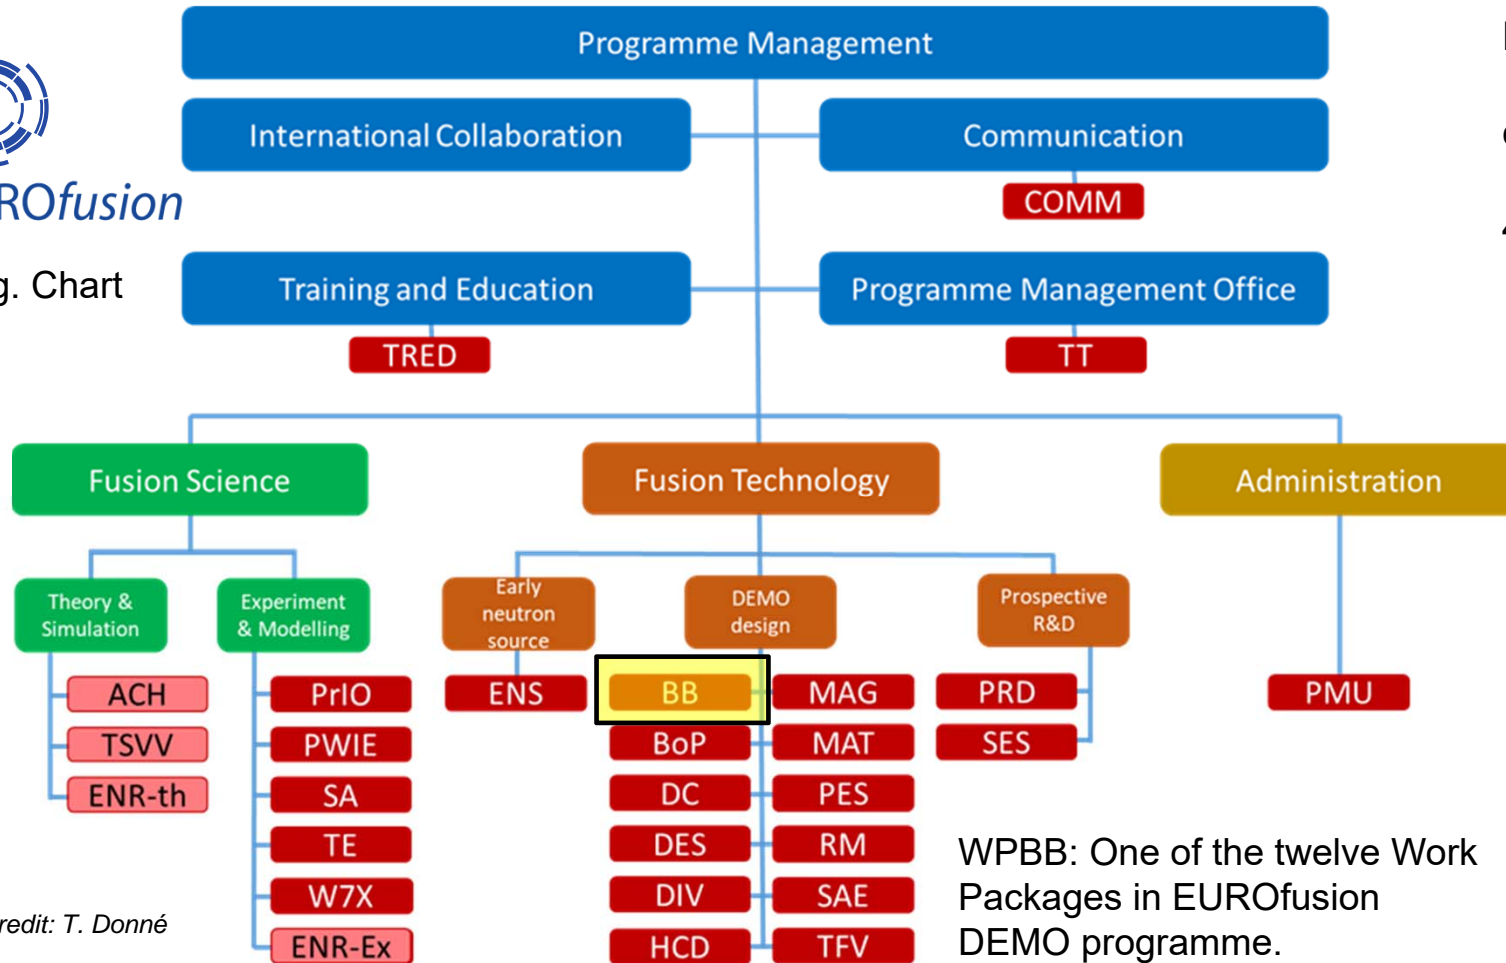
ROfusion

g. Chart

Programme Management

International Collaboration

Communication

COMM

Training and Education

Programme Management Office

TRED

TT

Fusion Science

Fusion Technology

Administration

Theory & Simulation

Experiment & Modelling

Early neutron source

DEMO design

Prospective R&D

ACH

TSVV

ENR-th

PrIO

PWIE

SA

TE

W7X

ENR-Ex

ENS

BB

BoP

DC

DES

DIV

HCD

MAG

MAT

PES

RM

SAE

TFV

PRD

SES

PMU

redit: T. Donné

WPBB: One of the twelve Work Packages in EUROfusion DEMO programme.